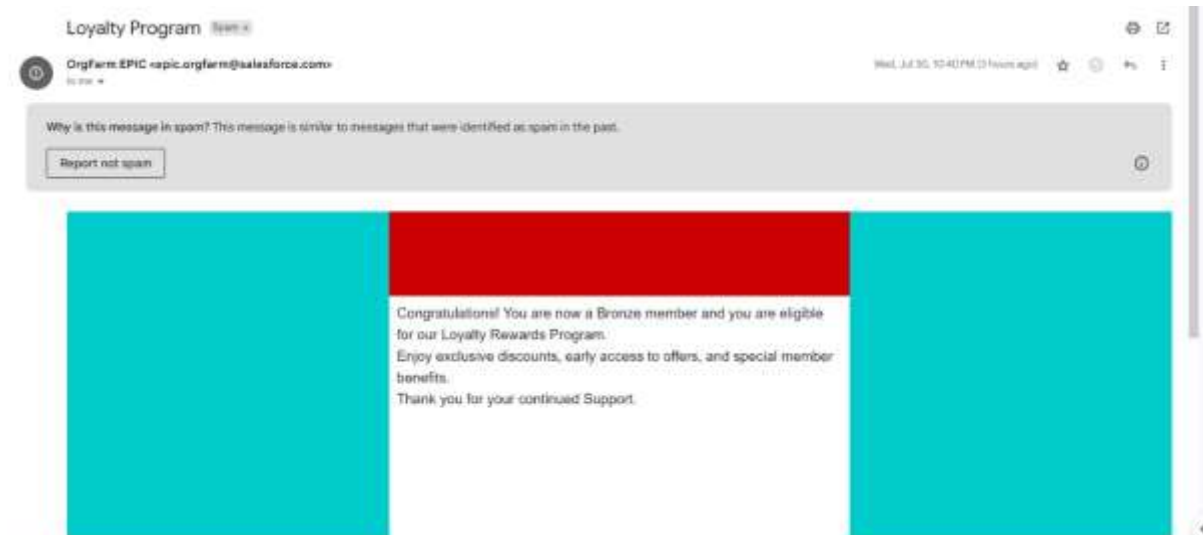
Loyalty Program Spam ×

OrgFarm EPIC <epic.orgfarm@salesforce.com>
to me

Wed, Jul 30, 10:40 PM (3 hours ago)

Why is this message in spam? This message is similar to messages that were identified as spam in the past.

Report not spam

Congratulations! You are now a Bronze member and you are eligible for our Loyalty Rewards Program.
Enjoy exclusive discounts, early access to offers, and special member benefits.
Thank you for your continued Support.